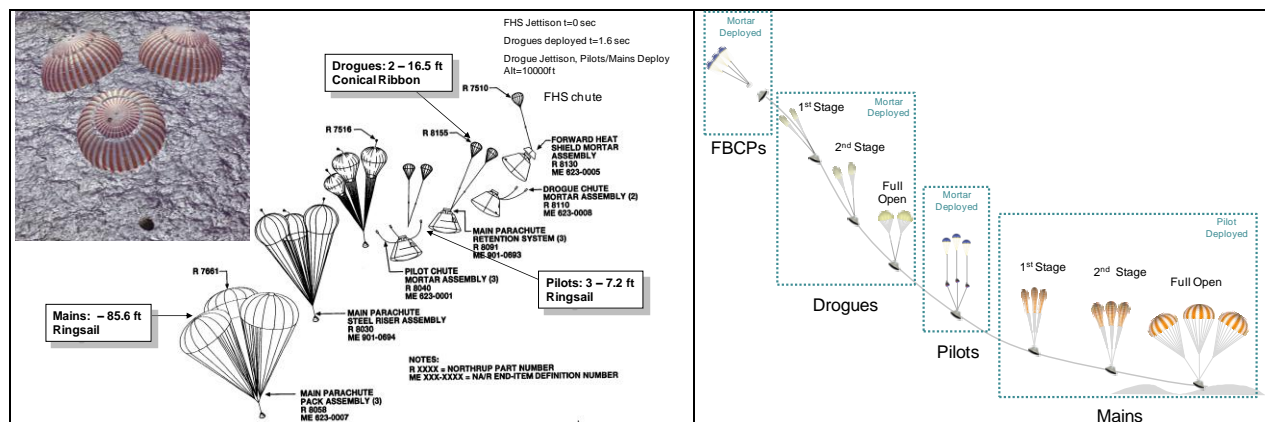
FHS Jettison t=0 sec

Drogues deployed t=1.6 sec

Drogue Jettison, Pilots/Mains Deploy Alt=10000ft

Drogues: 2 – 16.5 ft Conical Ribbon

R 7510

FHS chute

R 7516

R 8155

FORWARD HEAT SHIELD MORTAR ASSEMBLY R 8130 ME 623-0005

DROGUE CHUTE MORTAR ASSEMBLY (2) R 8110 ME 623-0008

MAIN PARACHUTE RETENTION SYSTEM (3) R 8091 ME 901-0693

PILOT CHUTE MORTAR ASSEMBLY (3) R 8040 ME 623-0001

Pilots: 3 – 7.2 ft Ringsail

R 7661

Mains: – 85.6 ft Ringsail

MAIN PARACHUTE STEEL RISER ASSEMBLY R 8030 ME 901-0694

NOTES: R XXXX = NORTHRUP PART NUMBER ME XXX-XXXX = NA/R END-ITEM DEFINITION NUMBER

MAIN PARACHUTE PACK ASSEMBLY (3) R 8058 ME 623-0007

Mortar Deployed

FBCPs

1st Stage

Mortar Deployed

2nd Stage

Full Open

Drogues

Mortar Deployed

Pilots

Pilot Deployed

1st Stage

2nd Stage

Full Open

Mains